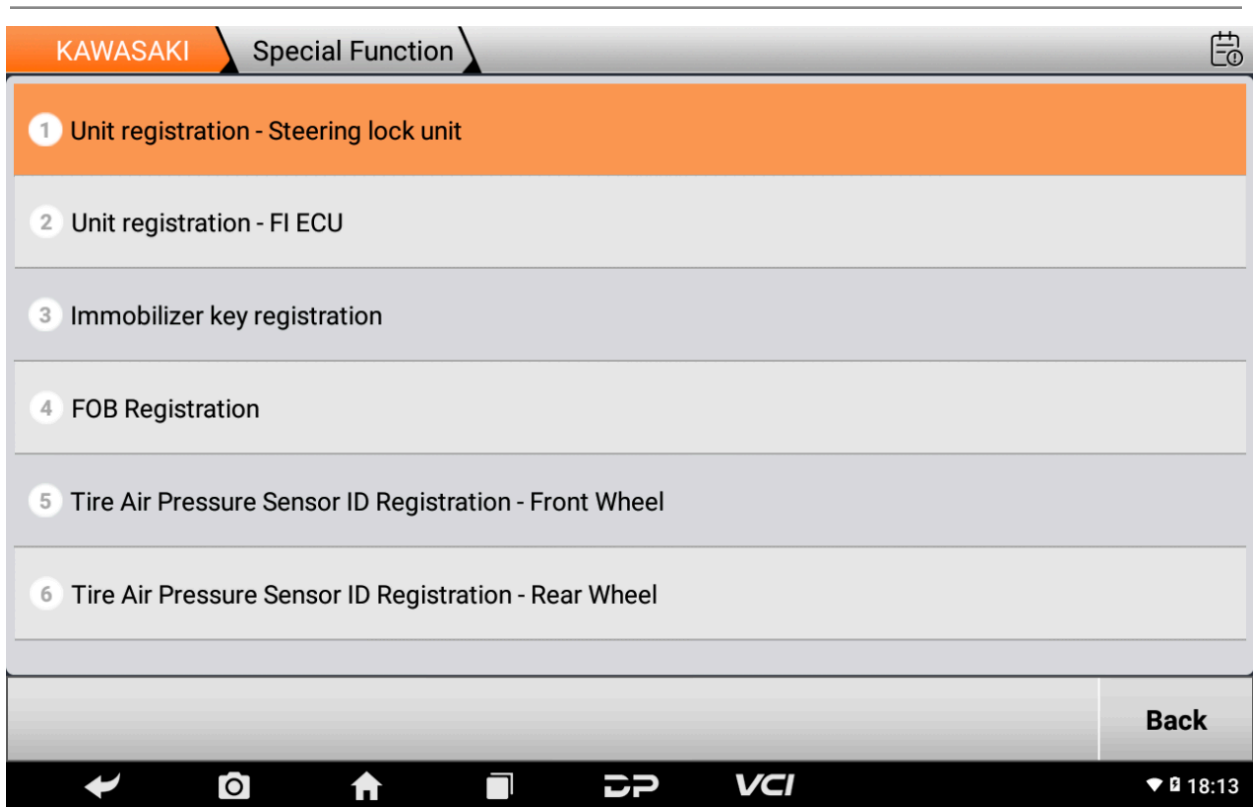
KAWASAKI Special Function

1 Unit registration - Steering lock unit

2 Unit registration - FI ECU

3 Immobilizer key registration

4 FOB Registration

5 Tire Air Pressure Sensor ID Registration - Front Wheel

6 Tire Air Pressure Sensor ID Registration - Rear Wheel

Back

DP VCI 18:13